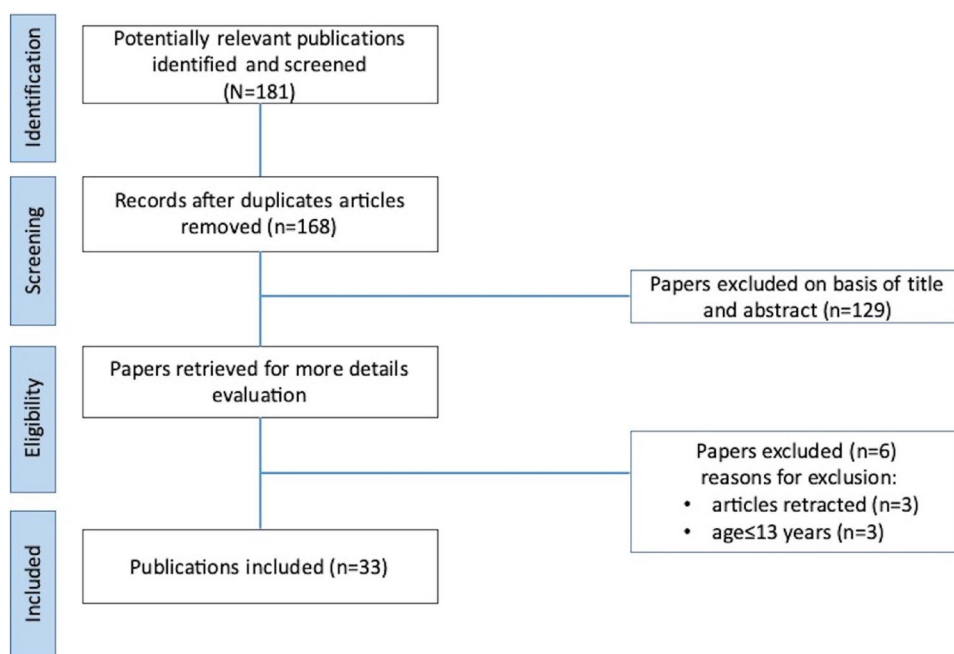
Identification

Potentially relevant publications identified and screened (N=181)

Screening

Records after duplicates articles removed (n=168)

Papers excluded on basis of title and abstract (n=129)

Eligibility

Papers retrieved for more details evaluation

Papers excluded (n=6)
reasons for exclusion:
• articles retracted (n=3)
• age≤13 years (n=3)

Included

Publications included (n=33)